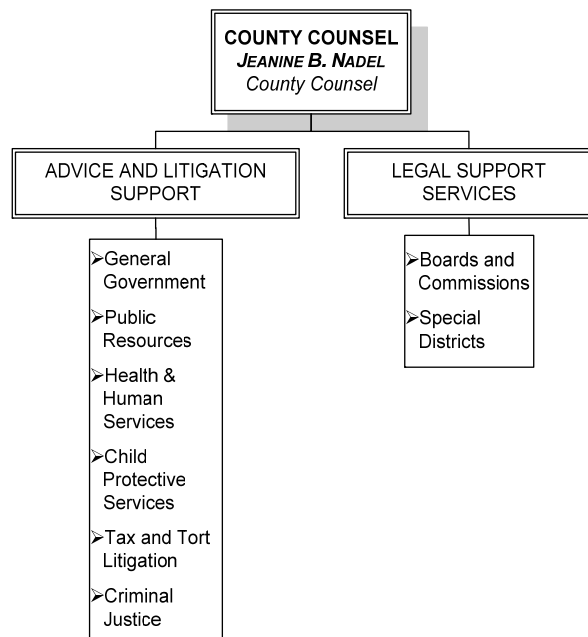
COUNTY COUNSEL
JEANINE B. NADEL
County Counsel

ADVICE AND LITIGATION SUPPORT

➢General Government
➢Public Resources
➢Health & Human Services
➢Child Protective Services
➢Tax and Tort Litigation
➢Criminal Justice

LEGAL SUPPORT SERVICES

➢Boards and Commissions
➢Special Districts